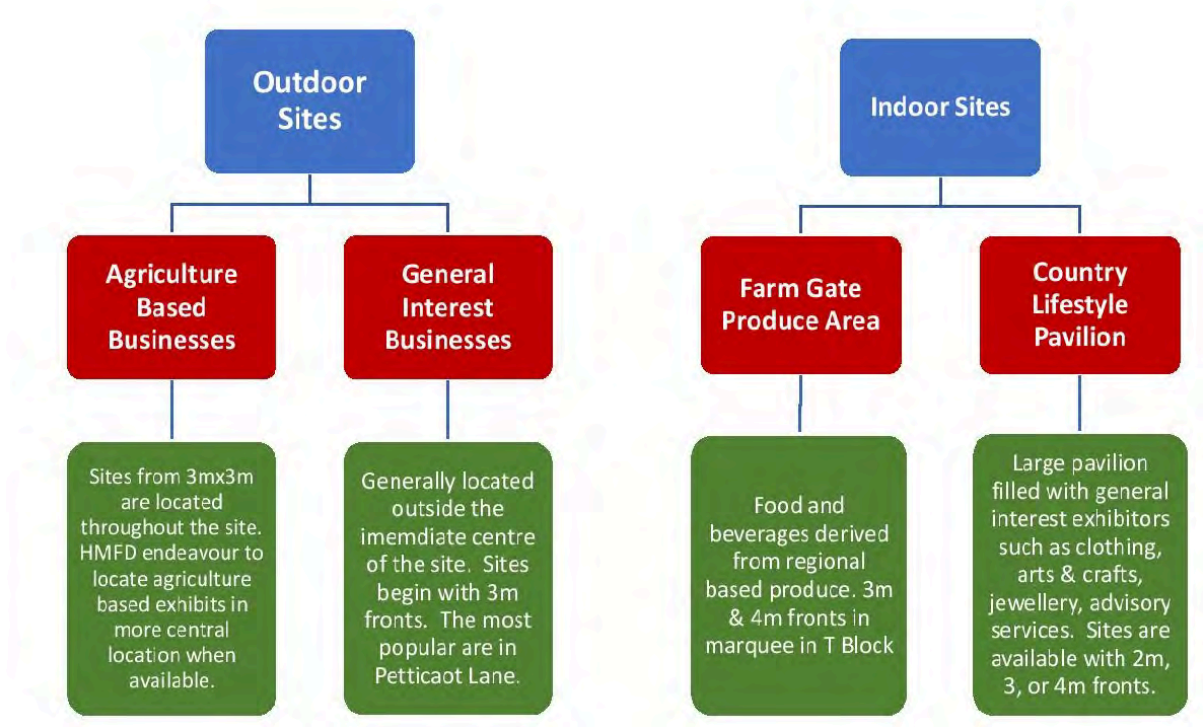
Outdoor Sites

Agriculture Based Businesses

Sites from 3mx3m are located throughout the site. HMFD endeavour to locate agriculture based exhibits in more central location when available.

General Interest Businesses

Generally located outside the imemdiate centre of the site. Sites begin with 3m fronts. The most popular are in Petticaot Lane.

Indoor Sites

Farm Gate Produce Area

Food and beverages derived from regional based produce. 3m & 4m fronts in marquee in T Block

Country Lifestyle Pavilion

Large pavilion filled with general interest exhibitors such as clothing, arts & crafts, jewellery, advisory services. Sites are available with 2m, 3, or 4m fronts.